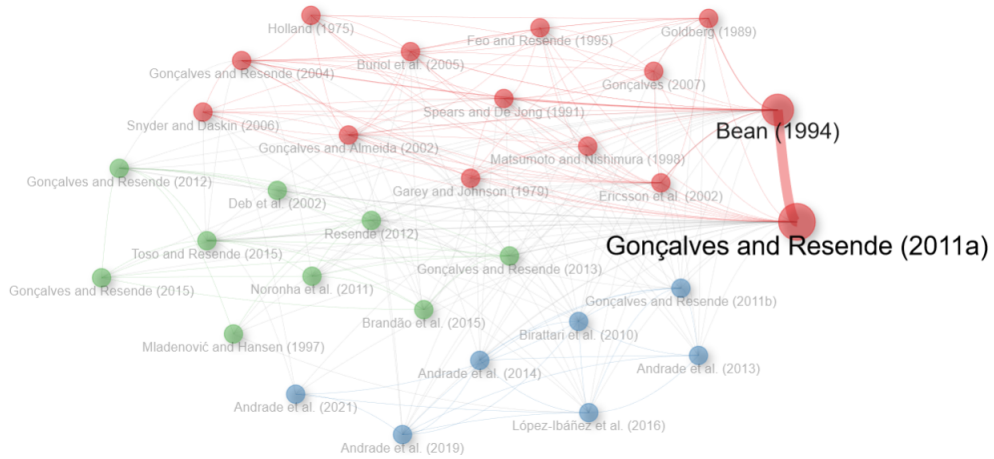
Holland (1975)
Feo and Resende (1995)
Goldberg (1989)
Gonçalves and Resende (2004)
Buriol et al. (2005)
Gonçalves (2007)
Spears and De Jong (1991)
Bean (1994)
Snyder and Daskin (2006)
Gonçalves and Almeida (2002)
Matsumoto and Nishimura (1998)
Gonçalves and Resende (2012)
Garey and Johnson (1979)
Ericsson et al. (2002)
Deb et al. (2002)
Resende (2012)
Gonçalves and Resende (2011a)
Toso and Resende (2015)
Gonçalves and Resende (2013)
Gonçalves and Resende (2015)
Noronha et al. (2011)
Gonçalves and Resende (2011b)
Brandão et al. (2015)
Birattari et al. (2010)
Mladenović and Hansen (1997)
Andrade et al. (2014)
Andrade et al. (2013)
Andrade et al. (2021)
López-Ibáñez et al. (2016)
Andrade et al. (2019)